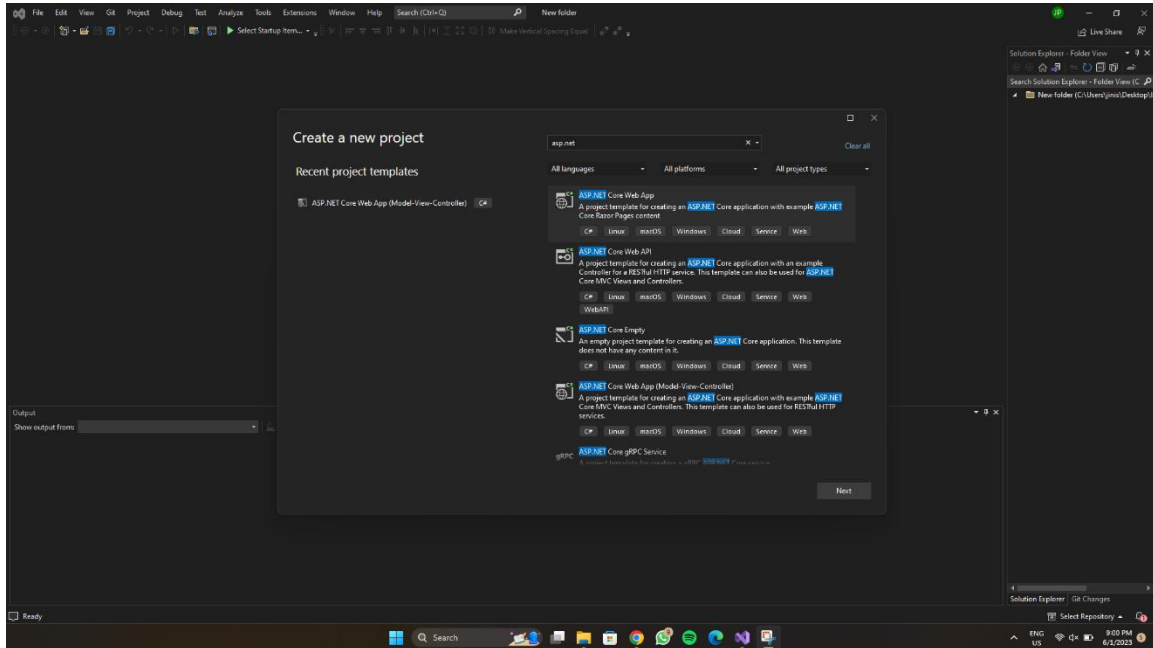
File Edit View Git Project Debug Test Analyze Tools Extensions Window Help Search (Ctrl+Q) New folder

JP

Select Startup Item... Make Vertical Spacing Equal

Live Share

Solution Explorer - Folder View

Search Solution Explorer - Folder View (C

New folder (C:\Users\jinis\Desktop\

Create a new project

Recent project templates

ASP.NET Core Web App (Model-View-Controller) C#

asp.net

Clear all

All languages All platforms All project types

ASP.NET Core Web App
A project template for creating an ASP.NET Core application with example ASP.NET Core Razor Pages content
C# Linux macOS Windows Cloud Service Web

ASP.NET Core Web API
A project template for creating an ASP.NET Core application with an example Controller for a RESTful HTTP service. This template can also be used for ASP.NET Core MVC Views and Controllers.
C# Linux macOS Windows Cloud Service Web WebAPI

ASP.NET Core Empty
An empty project template for creating an ASP.NET Core application. This template does not have any content in it.
C# Linux macOS Windows Cloud Service Web

ASP.NET Core Web App (Model-View-Controller)
A project template for creating an ASP.NET Core application with example ASP.NET Core MVC Views and Controllers. This template can also be used for RESTful HTTP services.
C# Linux macOS Windows Cloud Service Web

gRPC ASP.NET Core gRPC Service
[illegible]

Next

Output
Show output from:

Solution Explorer Git Changes

Ready

Select Repository

Search

ENG US 9:00 PM 6/1/2023